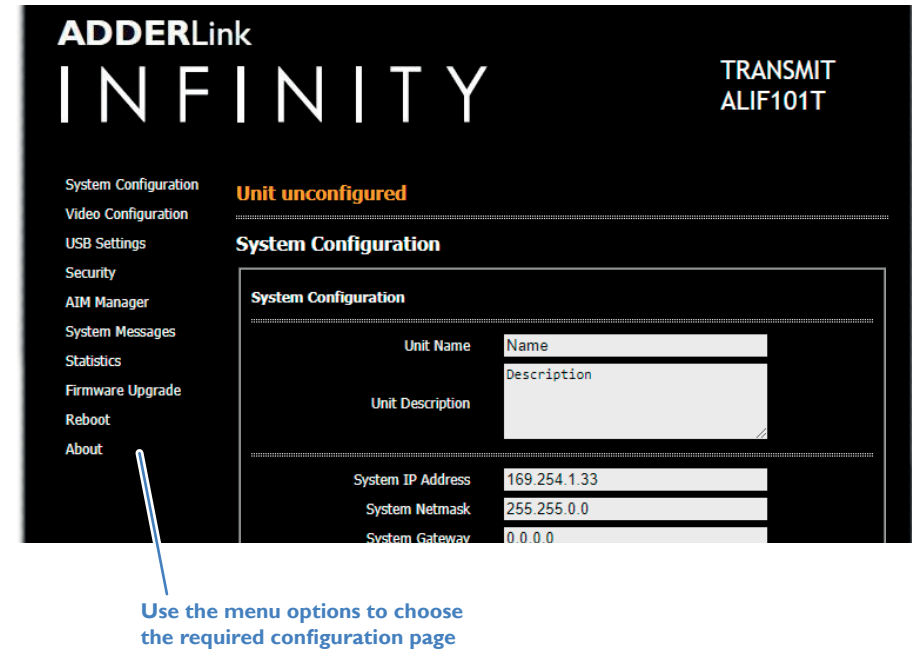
ADDERLink
INFINITY

TRANSMIT
ALIF101T

System Configuration
Video Configuration
USB Settings
Security
AIM Manager
System Messages
Statistics
Firmware Upgrade
Reboot
About

Unit unconfigured

System Configuration

System Configuration

Unit Name Name

Unit Description Description

System IP Address 169.254.1.33

System Netmask 255.255.0.0

System Gateway 0.0.0.0

Use the menu options to choose the required configuration page